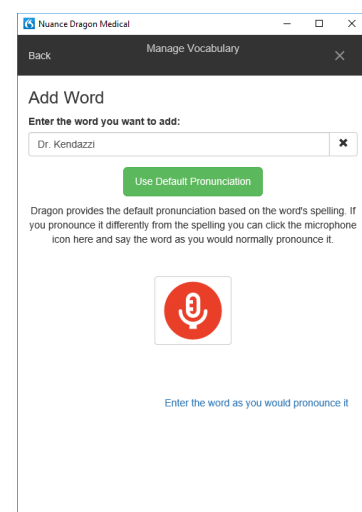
Nuance Dragon Medical

Back

Manage Vocabulary

Add Word

Enter the word you want to add:

Dr. Kendazzi

Use Default Pronunciation

Dragon provides the default pronunciation based on the word's spelling. If you pronounce it differently from the spelling you can click the microphone icon here and say the word as you would normally pronounce it.

Enter the word as you would pronounce it